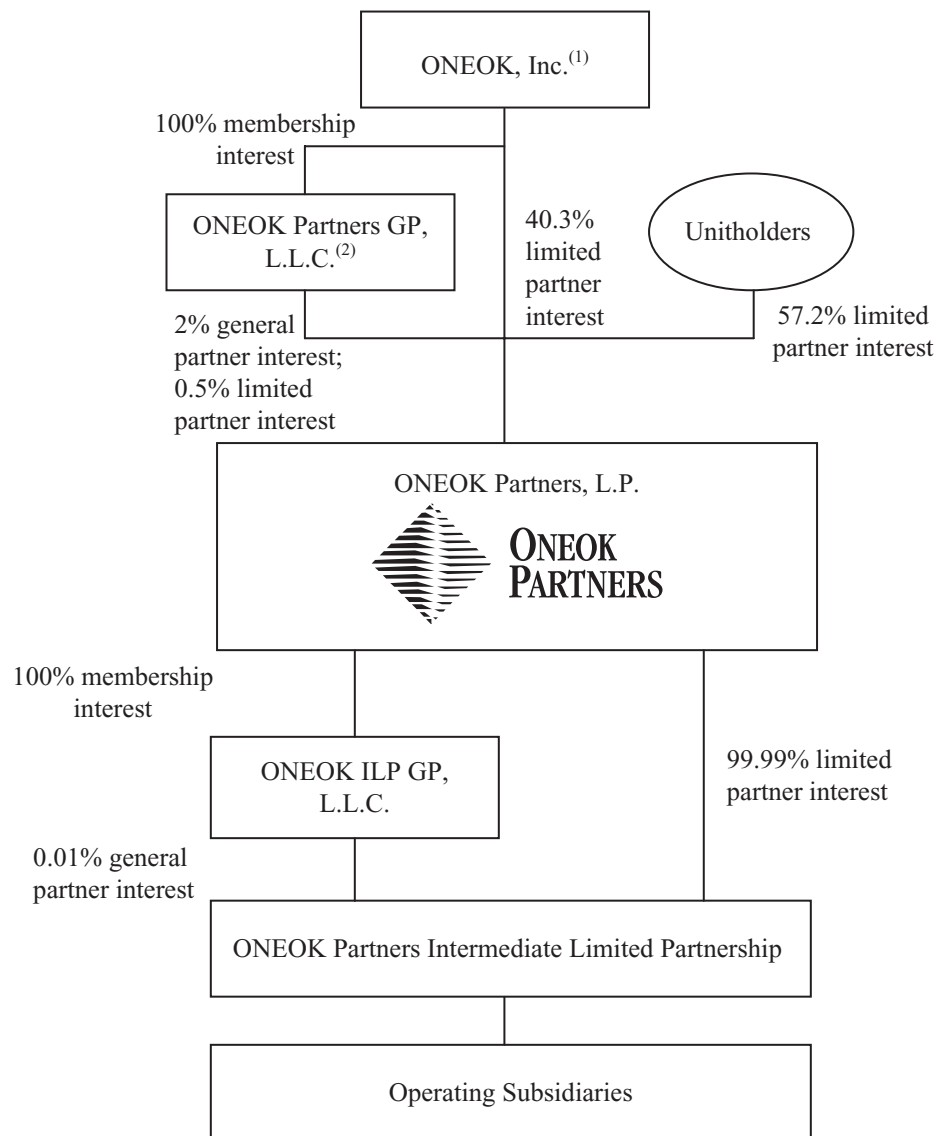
ONEOK, Inc.$^{(1)}$

100% membership interest

ONEOK Partners GP, L.L.C.$^{(2)}$

40.3% limited partner interest

Unitholders

2% general partner interest; 0.5% limited partner interest

57.2% limited partner interest

ONEOK Partners, L.P.

ONEOK PARTNERS

100% membership interest

ONEOK ILP GP, L.L.C.

99.99% limited partner interest

0.01% general partner interest

ONEOK Partners Intermediate Limited Partnership

Operating Subsidiaries